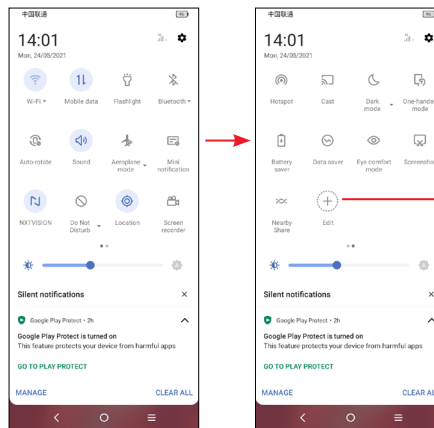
中国联通

14:01
Mon, 24/05/2021

Wi-Fi
Mobile data
Flashlight
Bluetooth
Auto-rotate
Sound
Aeroplane mode
Mini notification
NXTVISION
Do Not Disturb
Location
Screen recorder

Silent notifications
Google Play Protect • 2h
Google Play Protect is turned on
This feature protects your device from harmful apps
GO TO PLAY PROTECT
MANAGE
CLEAR ALL

中国联通

14:01
Mon, 24/05/2021

Hotspot
Cast
Dark mode
One-handed mode
Battery saver
Data saver
Eye comfort mode
Screenshot
Nearby Share
Edit

Silent notifications
Google Play Protect • 2h
Google Play Protect is turned on
This feature protects your device from harmful apps
GO TO PLAY PROTECT
MANAGE
CLEAR ALL